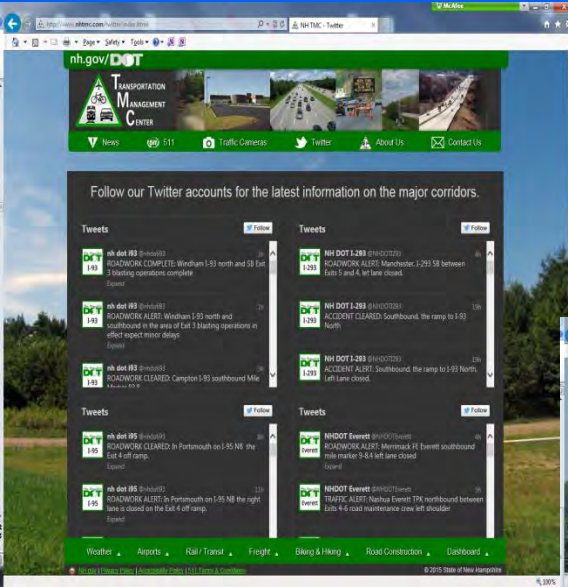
http://www.nhtmc.com/twitter/index.html
NH TMC - Twitter
McAfee
Page ▾ Safety ▾ Tools ▾

nh.gov/DOT

Transportation Management Center

News
511
Traffic Cameras
Twitter
About Us
Contact Us

Follow our Twitter accounts for the latest information on the major corridors.

Tweets
Follow

nh dot i93 @nhdoti93
ROADWORK COMPLETE: Windham I-93 north and SB Exit 3 blasting operations complete
Expand

nh dot i93 @nhdoti93
ROADWORK ALERT: Windham I-93 north and southbound in the area of Exit 3 blasting operations in effect expect minor delays
Expand

nh dot i93 @nhdoti93
ROADWORK CLEARED: Campton I-93 southbound Mile Marker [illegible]

Tweets
Follow

NH DOT I-293 @NHDOT293
ROADWORK ALERT: Manchester, I-293 SB between Exits 5 and 4, left lane closed.

NH DOT I-293 @NHDOT293
ACCIDENT CLEARED: Southbound, the ramp to I-93 North

NH DOT I-293 @NHDOT293
ACCIDENT ALERT: Southbound, the ramp to I-93 North. Left Lane closed.

Tweets
Follow

nh dot i95 @nhdoti95
ROADWORK CLEARED: In Portsmouth on I-95 NB the Exit 4 off ramp.
Expand

nh dot i95 @nhdoti95
ROADWORK ALERT: In Portsmouth on I-95 NB the right lane is closed on the Exit 4 off ramp.
Expand

Tweets
Follow

NHDOT Everett @NHDOTEverett
ROADWORK ALERT: FE Everett southbound mile marker 9-8.4 left lane closed
Expand

NHDOT Everett @NHDOTEverett
TRAFFIC ALERT: Nashua Everett TPK northbound between Exits 4-6 road maintenance crew left shoulder

Weather
Airports
Rail / Transit
Freight
Biking & Hiking
Road Construction
Dashboard

NH.gov | Privacy Policy | Accessibility Policy | 511 Terms & Conditions
© 2015 State of New Hampshire
100%